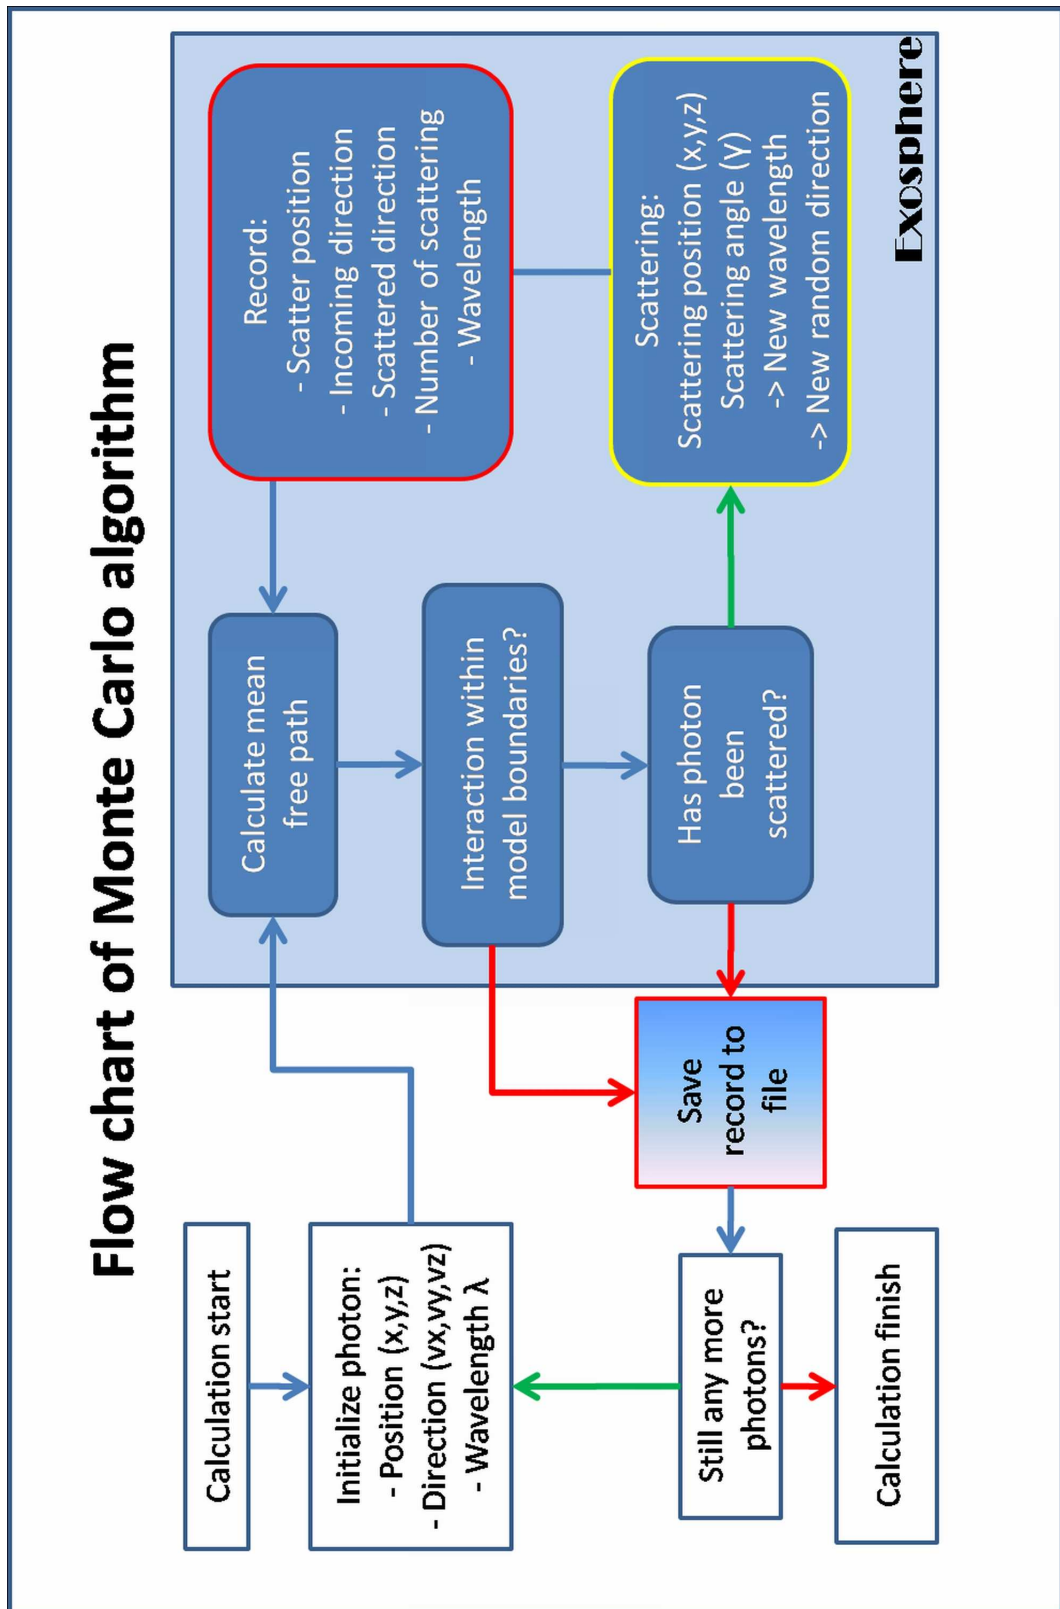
Flow chart of Monte Carlo algorithm

Calculation start

Initialize photon:
- Position (x,y,z)
- Direction (vx,vy,vz)
- Wavelength λ

Exosphere

Record:
- Scatter position
- Incoming direction
- Scattered direction
- Number of scattering
- Wavelength

Scattering:
Scattering position (x,y,z)
Scattering angle (γ)
-> New wavelength
-> New random direction

Calculate mean free path

Interaction within model boundaries?

Has photon been scattered?

Save record to file

Still any more photons?

Calculation finish